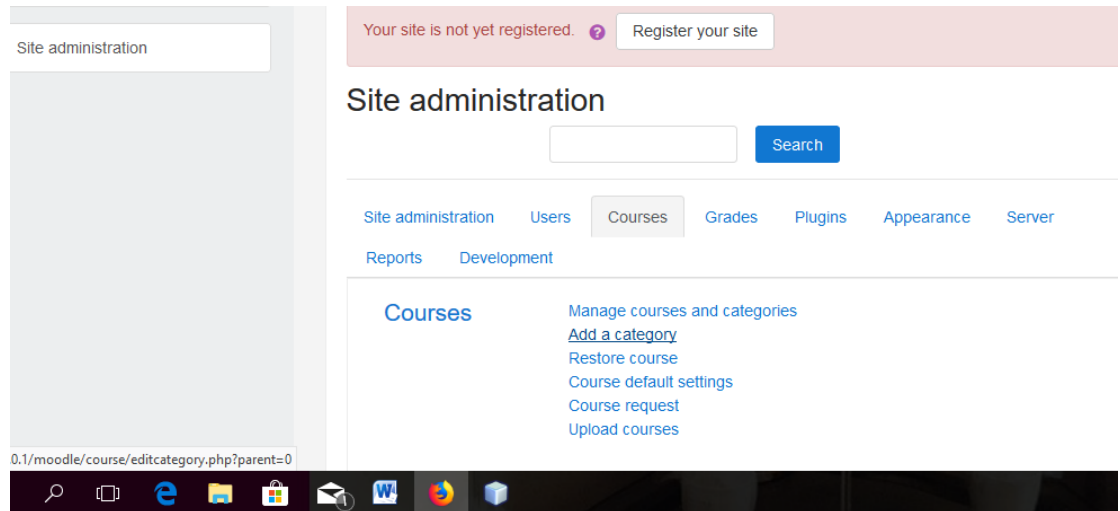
Site administration

Your site is not yet registered. ? Register your site

Site administration

Search

Site administration Users Courses Grades Plugins Appearance Server Reports Development

Courses

Manage courses and categories
Add a category
Restore course
Course default settings
Course request
Upload courses

0.1/moodle/course/editcategory.php?parent=0